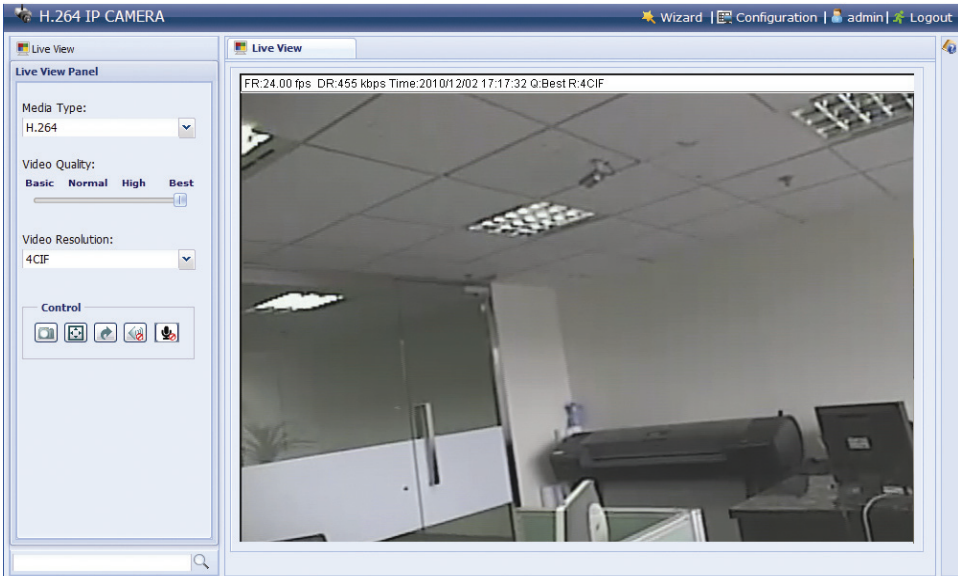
H.264 IP CAMERA

Wizard | Configuration | admin | Logout

Live View

Live View Panel

Media Type:

H.264

Video Quality:

Basic Normal High Best

Video Resolution:

4CIF

Control

Live View

FR:24.00 fps DR:455 kbps Time:2010/12/02 17:17:32 Q:Best R:4CIF